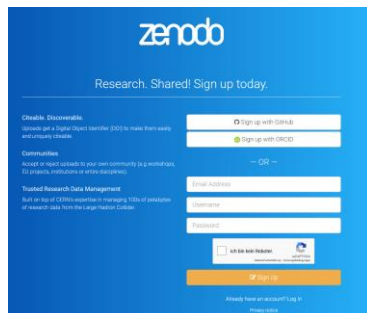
zenodo

Research. Shared! Sign up today.

Citeable. Discoverable.
Uploads get a Digital Object Identifier (DOI) to make them easily and uniquely citeable.

Communities
Accept or reject uploads to your own community (e.g workshops, EU projects, institutions or entire disciplines).

Trusted Research Data Management
Built on top of CERN's expertise in managing 100s of petabytes of research data from the Large Hadron Collider.

Sign up with GitHub

Sign up with ORCID

— OR —

Email Address

Username

Password

Ich bin kein Roboter.

reCAPTCHA
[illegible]

Sign Up

Already have an account? Log in

Privacy notice